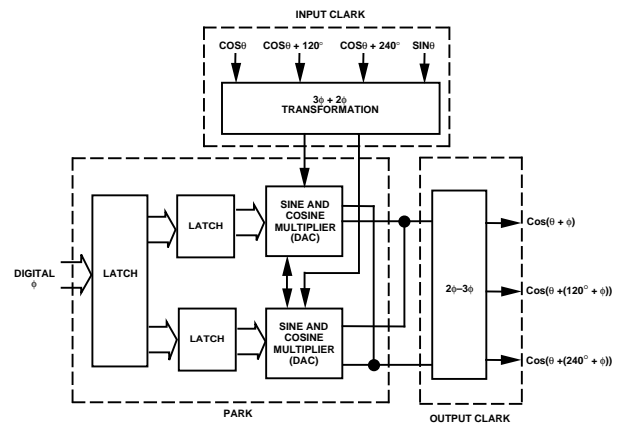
INPUT CLARK

COSθ

COSθ + 120°

COSθ + 240°

SINθ

3φ + 2φ
TRANSFORMATION

LATCH

LATCH

SINE AND COSINE MULTIPLIER (DAC)

DIGITAL
φ

LATCH

LATCH

SINE AND COSINE MULTIPLIER (DAC)

2φ–3φ

Cos(θ + φ)

Cos(θ +(120° + φ))

Cos(θ +(240° + φ))

PARK

OUTPUT CLARK